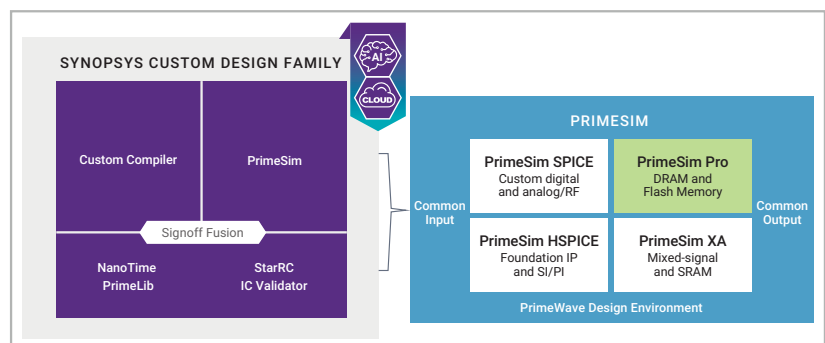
SYNOPSYS CUSTOM DESIGN FAMILY

AI

CLOUD

Custom Compiler

PrimeSim

Signoff Fusion

NanoTime
PrimeLib

StarRC
IC Validator

PRIMESIM

Common Input

PrimeSim SPICE
Custom digital and analog/RF

PrimeSim Pro
DRAM and Flash Memory

PrimeSim HSPICE
Foundation IP and SI/PI

PrimeSim XA
Mixed-signal and SRAM

Common Output

PrimeWave Design Environment